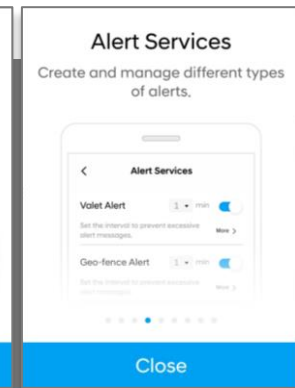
Alert Services

Create and manage different types of alerts.

<

Alert Services

Valet Alert

1 ▾ min

Set the interval to prevent excessive alert messages.

More >

Geo-fence Alert

1 ▾ min

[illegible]

More >

Close